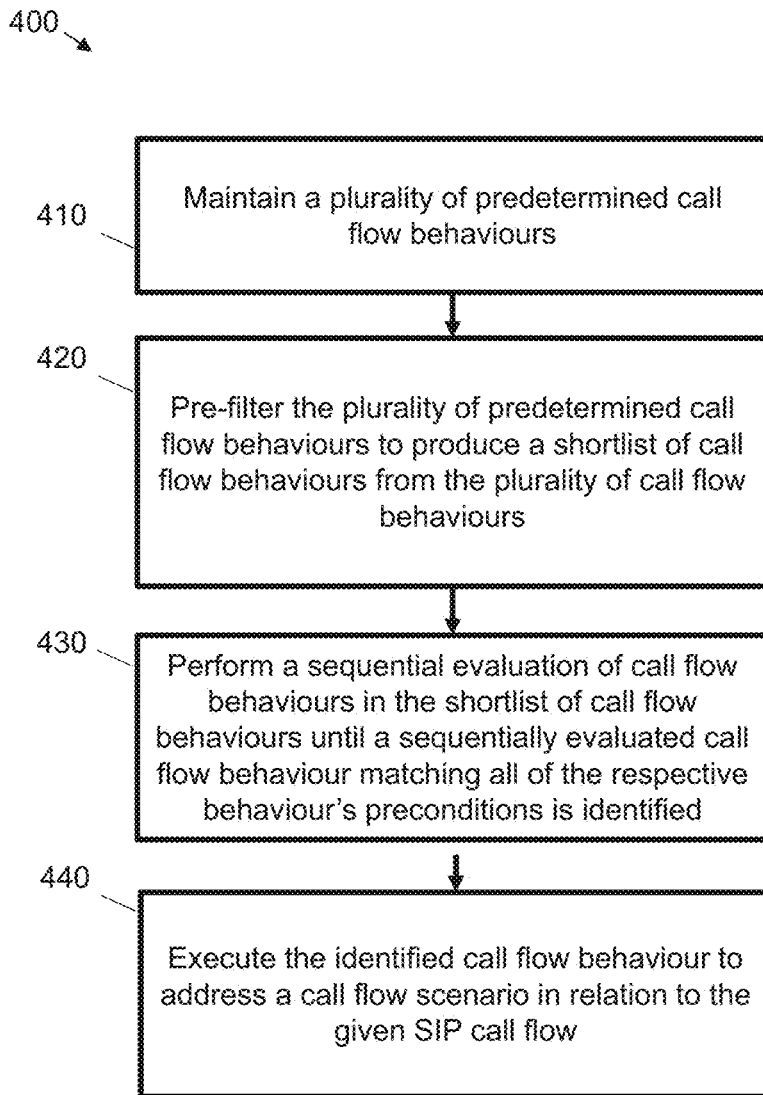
400

410

Maintain a plurality of predetermined call flow behaviours

420

Pre-filter the plurality of predetermined call flow behaviours to produce a shortlist of call flow behaviours from the plurality of call flow behaviours

430

Perform a sequential evaluation of call flow behaviours in the shortlist of call flow behaviours until a sequentially evaluated call flow behaviour matching all of the respective behaviour's preconditions is identified

440

Execute the identified call flow behaviour to address a call flow scenario in relation to the given SIP call flow